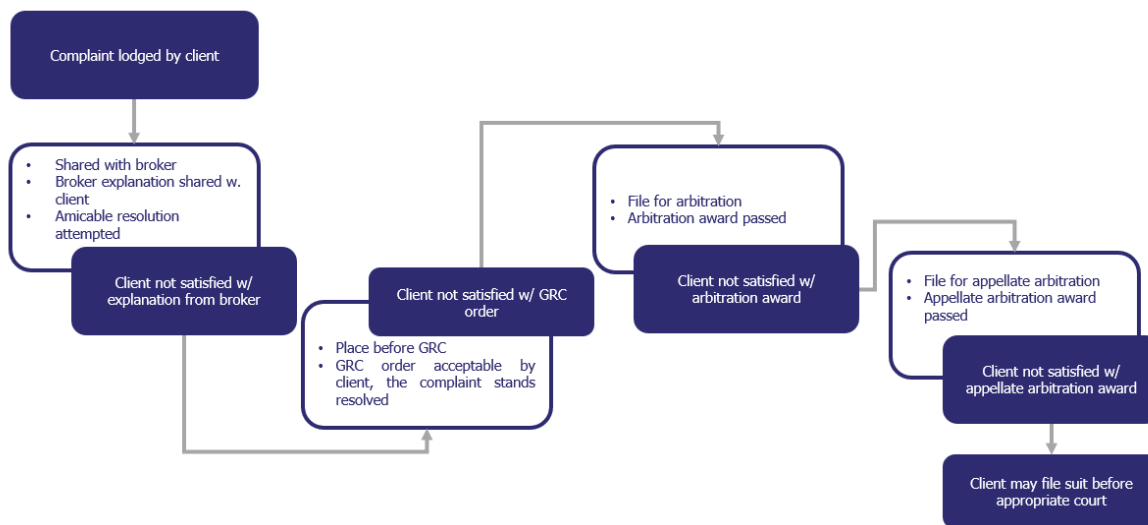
Complaint lodged by client

- Shared with broker
- Broker explanation shared w. client
- Amicable resolution attempted

Client not satisfied w/ explanation from broker

Client not satisfied w/ GRC order

- Place before GRC
- GRC order acceptable by client, the complaint stands resolved

- File for arbitration
- Arbitration award passed

Client not satisfied w/ arbitration award

- File for appellate arbitration
- Appellate arbitration award passed

Client not satisfied w/ appellate arbitration award

Client may file suit before appropriate court